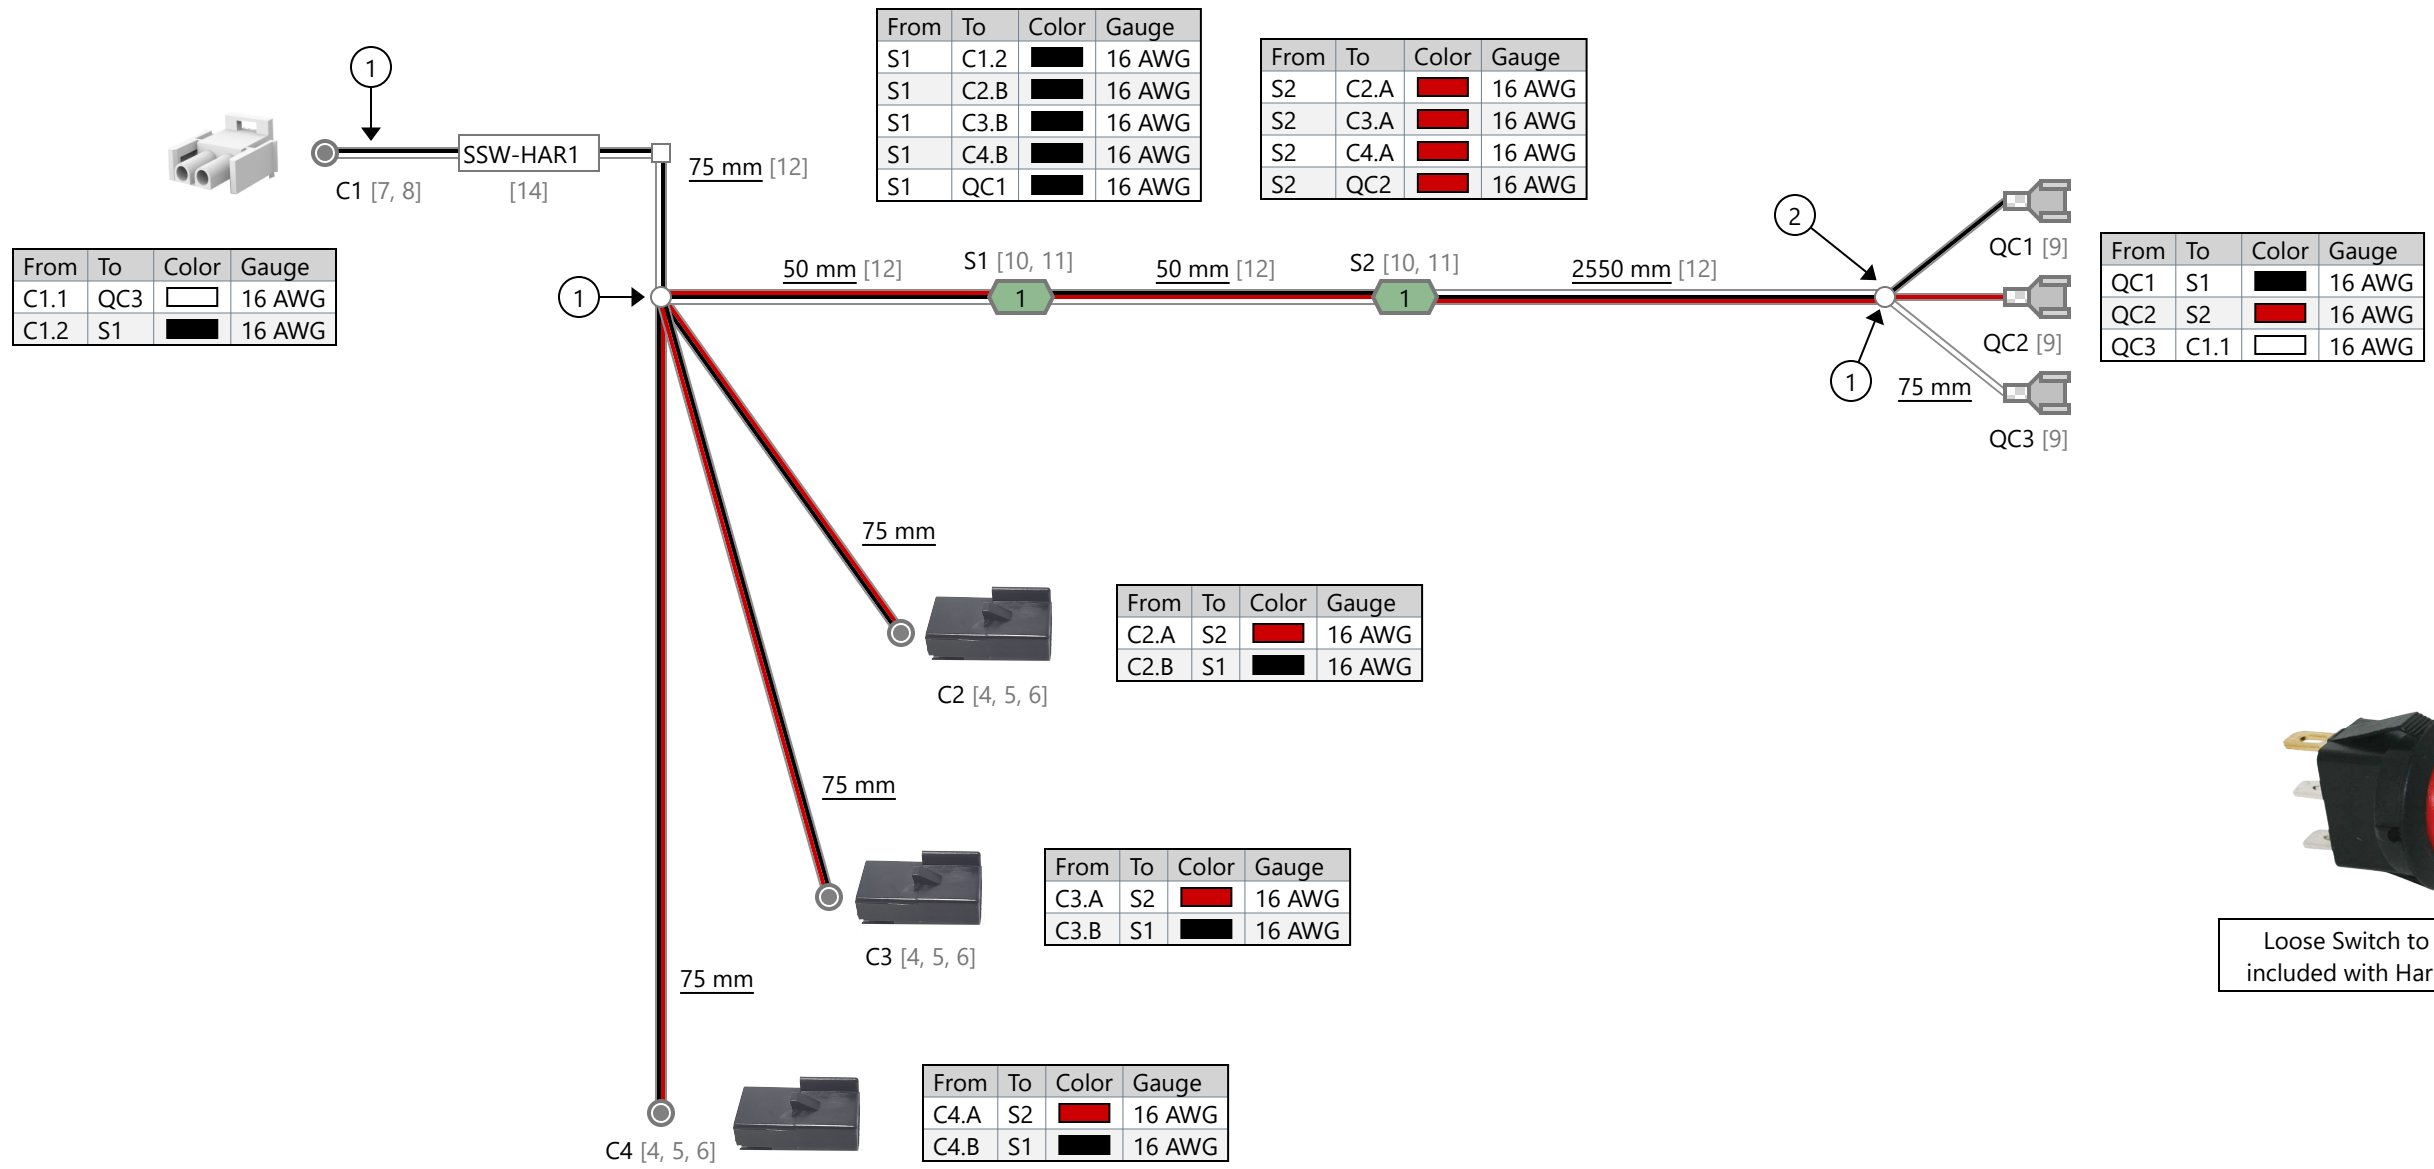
| From | To | Color | Gauge |
|---|---|---|---|
| S1 | C1.2 | | 16 AWG |
| S1 | C2.B | | 16 AWG |
| S1 | C3.B | | 16 AWG |
| S1 | C4.B | | 16 AWG |
| S1 | QC1 | | 16 AWG |

| From | To | Color | Gauge |
|---|---|---|---|
| S2 | C2.A | | 16 AWG |
| S2 | C3.A | | 16 AWG |
| S2 | C4.A | | 16 AWG |
| S2 | QC2 | | 16 AWG |

1

SSW-HAR1

C1 [7, 8]

[14]

75 mm [12]

| From | To | Color | Gauge |
|---|---|---|---|
| C1.1 | QC3 | | 16 AWG |
| C1.2 | S1 | | 16 AWG |

1

50 mm [12]

S1 [10, 11]

1

50 mm [12]

S2 [10, 11]

1

2550 mm [12]

2

QC1 [9]

QC2 [9]

1

75 mm

QC3 [9]

| From | To | Color | Gauge |
|---|---|---|---|
| QC1 | S1 | | 16 AWG |
| QC2 | S2 | | 16 AWG |
| QC3 | C1.1 | | 16 AWG |

75 mm

C2 [4, 5, 6]

| From | To | Color | Gauge |
|---|---|---|---|
| C2.A | S2 | | 16 AWG |
| C2.B | S1 | | 16 AWG |

75 mm

C3 [4, 5, 6]

| From | To | Color | Gauge |
|---|---|---|---|
| C3.A | S2 | | 16 AWG |
| C3.B | S1 | | 16 AWG |

75 mm

C4 [4, 5, 6]

| From | To | Color | Gauge |
|---|---|---|---|
| C4.A | S2 | | 16 AWG |
| C4.B | S1 | | 16 AWG |

Loose Switch to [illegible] included with Har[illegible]